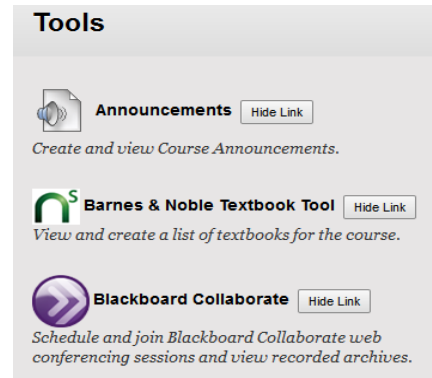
Tools

Announcements Hide Link

Create and view Course Announcements.

Barnes & Noble Textbook Tool Hide Link

View and create a list of textbooks for the course.

Blackboard Collaborate Hide Link

Schedule and join Blackboard Collaborate web conferencing sessions and view recorded archives.